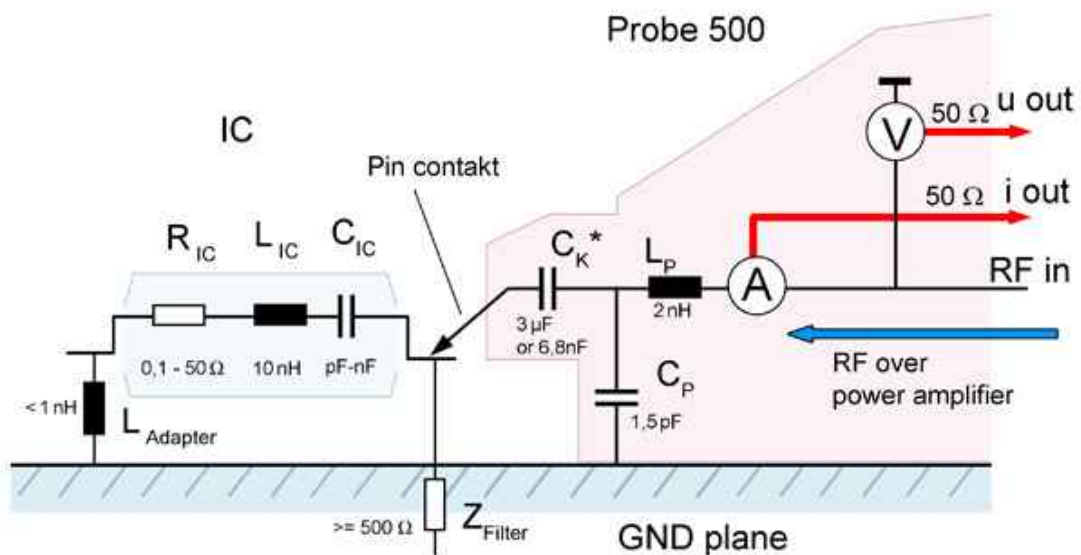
Probe 500

IC

Pin contakt

$R_{IC}$ $L_{IC}$ $C_{IC}$

0,1 - 50 Ω 10 nH pF-nF

$C_K$*

3 µF or 6,8nF

$L_P$

2 nH

A

V

50 Ω u out

50 Ω i out

RF in

RF over power amplifier

$C_P$

1,5 pF

< 1 nH

$L_{Adapter}$

>= 500 Ω

$Z_{Filter}$

GND plane